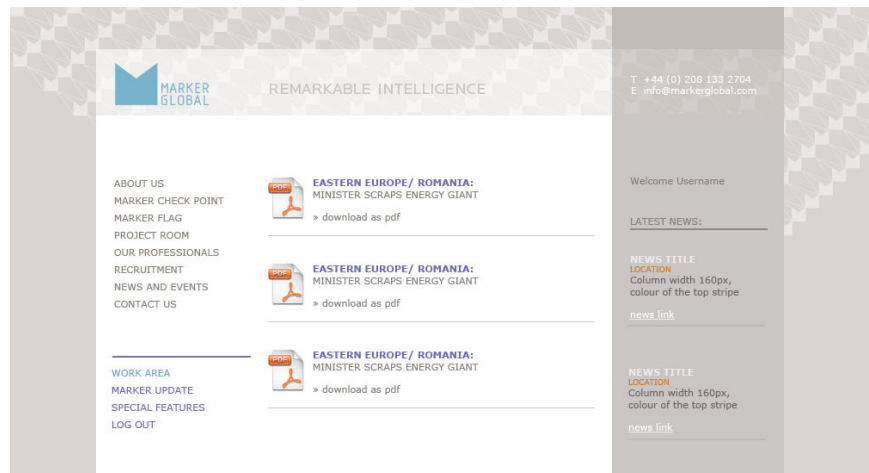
MARKER GLOBAL

REMARKABLE INTELLIGENCE

T +44 (0) 208 133 2704
E info@markerglobal.com

ABOUT US
MARKER CHECK POINT
MARKER FLAG
PROJECT ROOM
OUR PROFESSIONALS
RECRUITMENT
NEWS AND EVENTS
CONTACT US

WORK AREA
MARKER UPDATE
SPECIAL FEATURES
LOG OUT

PDF
EASTERN EUROPE/ ROMANIA:
MINISTER SCRAPS ENERGY GIANT
» download as pdf

PDF
EASTERN EUROPE/ ROMANIA:
MINISTER SCRAPS ENERGY GIANT
» download as pdf

PDF
EASTERN EUROPE/ ROMANIA:
MINISTER SCRAPS ENERGY GIANT
» download as pdf

Welcome Username

LATEST NEWS:

NEWS TITLE
LOCATION
Column width 160px, colour of the top stripe
news link

NEWS TITLE
LOCATION
Column width 160px, colour of the top stripe
news link